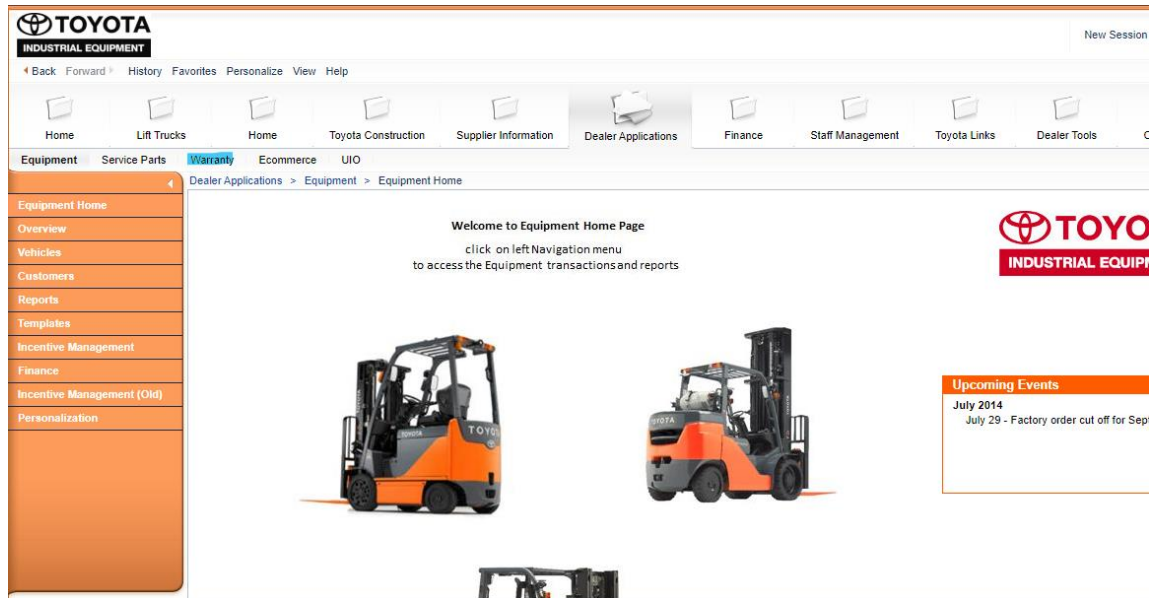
TOYOTA
INDUSTRIAL EQUIPMENT

New Session

Back Forward History Favorites Personalize View Help

Home Lift Trucks Home Toyota Construction Supplier Information Dealer Applications Finance Staff Management Toyota Links Dealer Tools C

Equipment Service Parts Warranty Ecommerce UIO

Dealer Applications > Equipment > Equipment Home

Equipment Home
Overview
Vehicles
Customers
Reports
Templates
Incentive Management
Finance
Incentive Management (Old)
Personalization

Welcome to Equipment Home Page

click on left Navigation menu
to access the Equipment transactions and reports

TOYO
INDUSTRIAL EQUIP

Upcoming Events
July 2014
July 29 - Factory order cut off for Sept

TOYOTA
TOYOTA